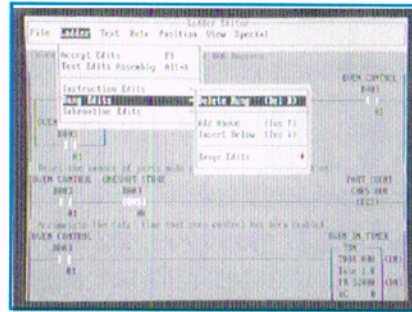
Ladder Editor
File Ladder Text Data Position View Special

Accept Edits F9
Test Edits Assembly Alt+A

Instruction Edits
Rung Edits
Subroutine Edits

Delete Rung (Del R)
Add Above (Ins ?)
Insert Below (Ins ?)

Range Edits

OVEN CONTROL
B003

B003
01

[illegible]

OVEN CONTROL
B003
01

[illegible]
B003
06

PART COUNT
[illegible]
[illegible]

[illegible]

OVEN CONTROL
B003
01

OVEN ON TIMER
TON
TIME BAS
Base 1.0
PR 3200
AC 0